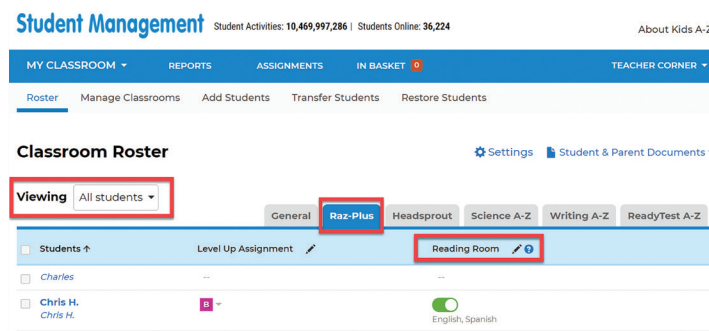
Student Management Student Activities: 10,469,997,286 | Students Online: 36,224

About Kids A-Z

MY CLASSROOM ▾ REPORTS ASSIGNMENTS IN BASKET 0 TEACHER CORNER ▾

Roster Manage Classrooms Add Students Transfer Students Restore Students

Classroom Roster

Settings Student & Parent Documents

Viewing All students ▾

General Raz-Plus Headsprout Science A-Z Writing A-Z ReadyTest A-Z

| Students ↑ | Level Up Assignment | Reading Room |
|---|---|---|
| Charles | -- | -- |
| Chris H. Chris H. | B | English, Spanish |